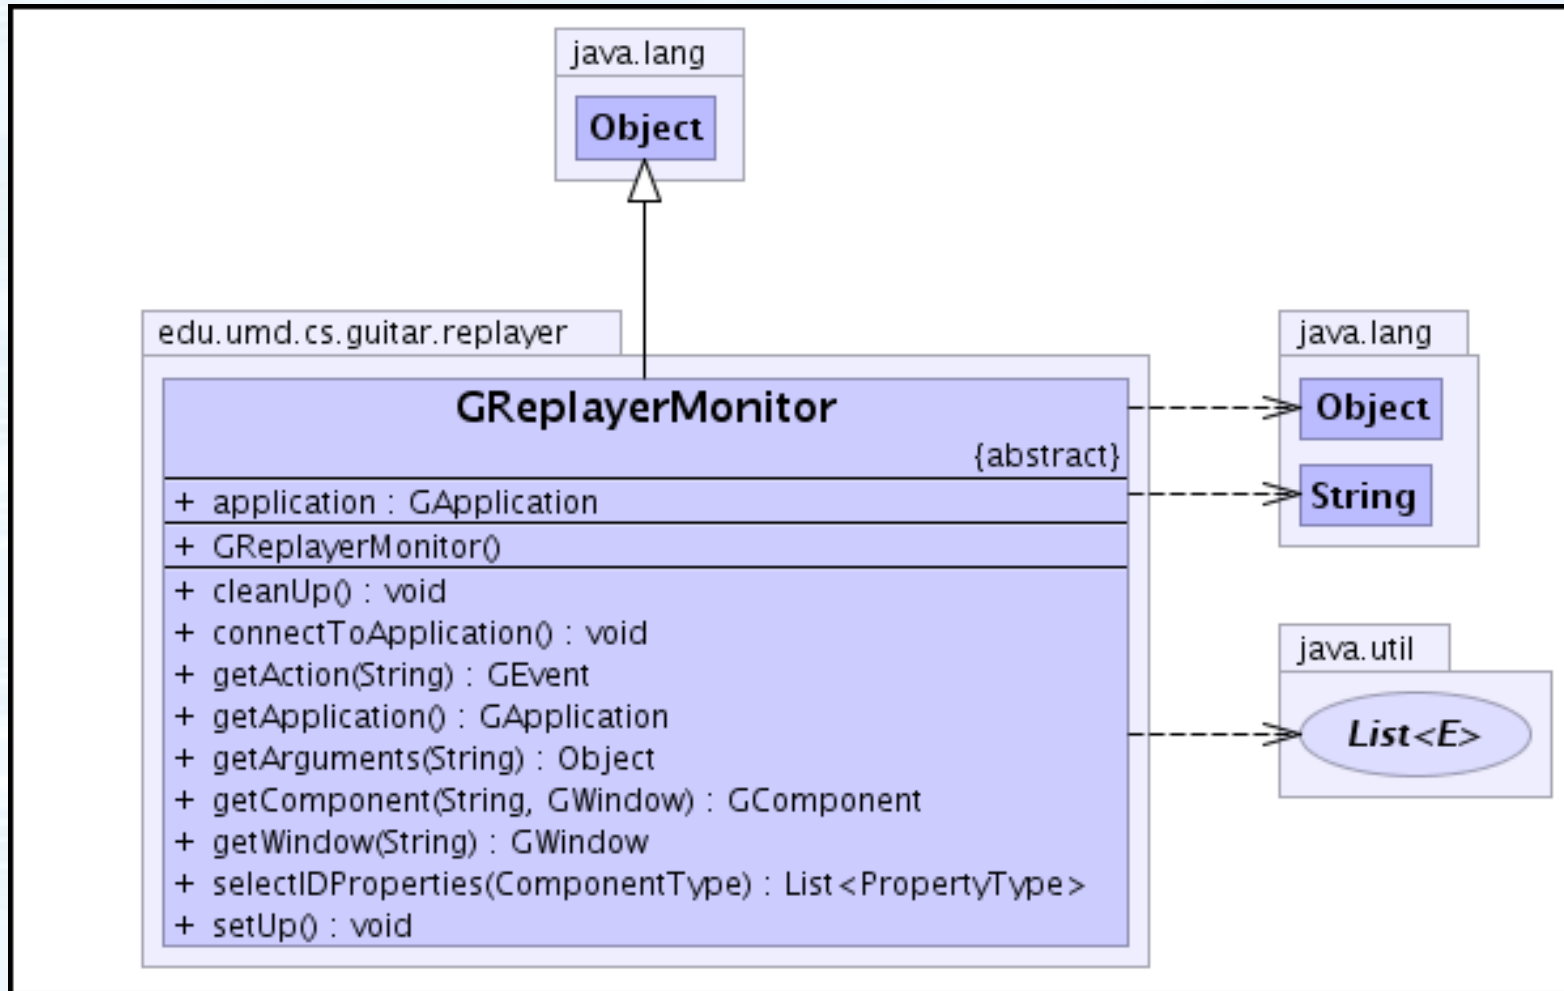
java.lang

Object

edu.umd.cs.guitar.replayer

GReplayerMonitor

{abstract}

+ application : GApplication

+ GReplayerMonitor()

+ cleanUp() : void
+ connectToApplication() : void
+ getAction(String) : GEvent
+ getApplication() : GApplication
+ getArguments(String) : Object
+ getComponent(String, GWindow) : GComponent
+ getWindow(String) : GWindow
+ selectIDProperties(ComponentType) : List<PropertyType>
+ setUp() : void

java.lang

Object

String

java.util

List<E>